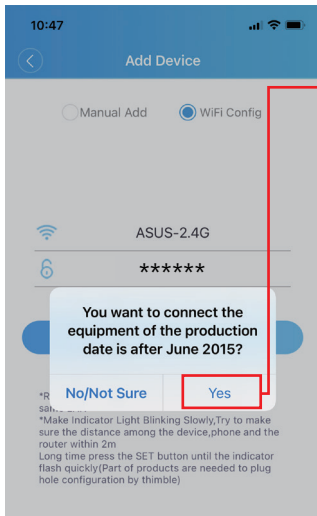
10:47

Add Device

Manual Add

WiFi Config

ASUS-2.4G

******

You want to connect the equipment of the production date is after June 2015?

No/Not Sure

Yes

*R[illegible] sam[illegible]
*Make Indicator Light Blinking Slowly,Try to make sure the distance among the device,phone and the router within 2m
Long time press the SET button until the indicator flash quickly(Part of products are needed to plug hole configuration by thimble)